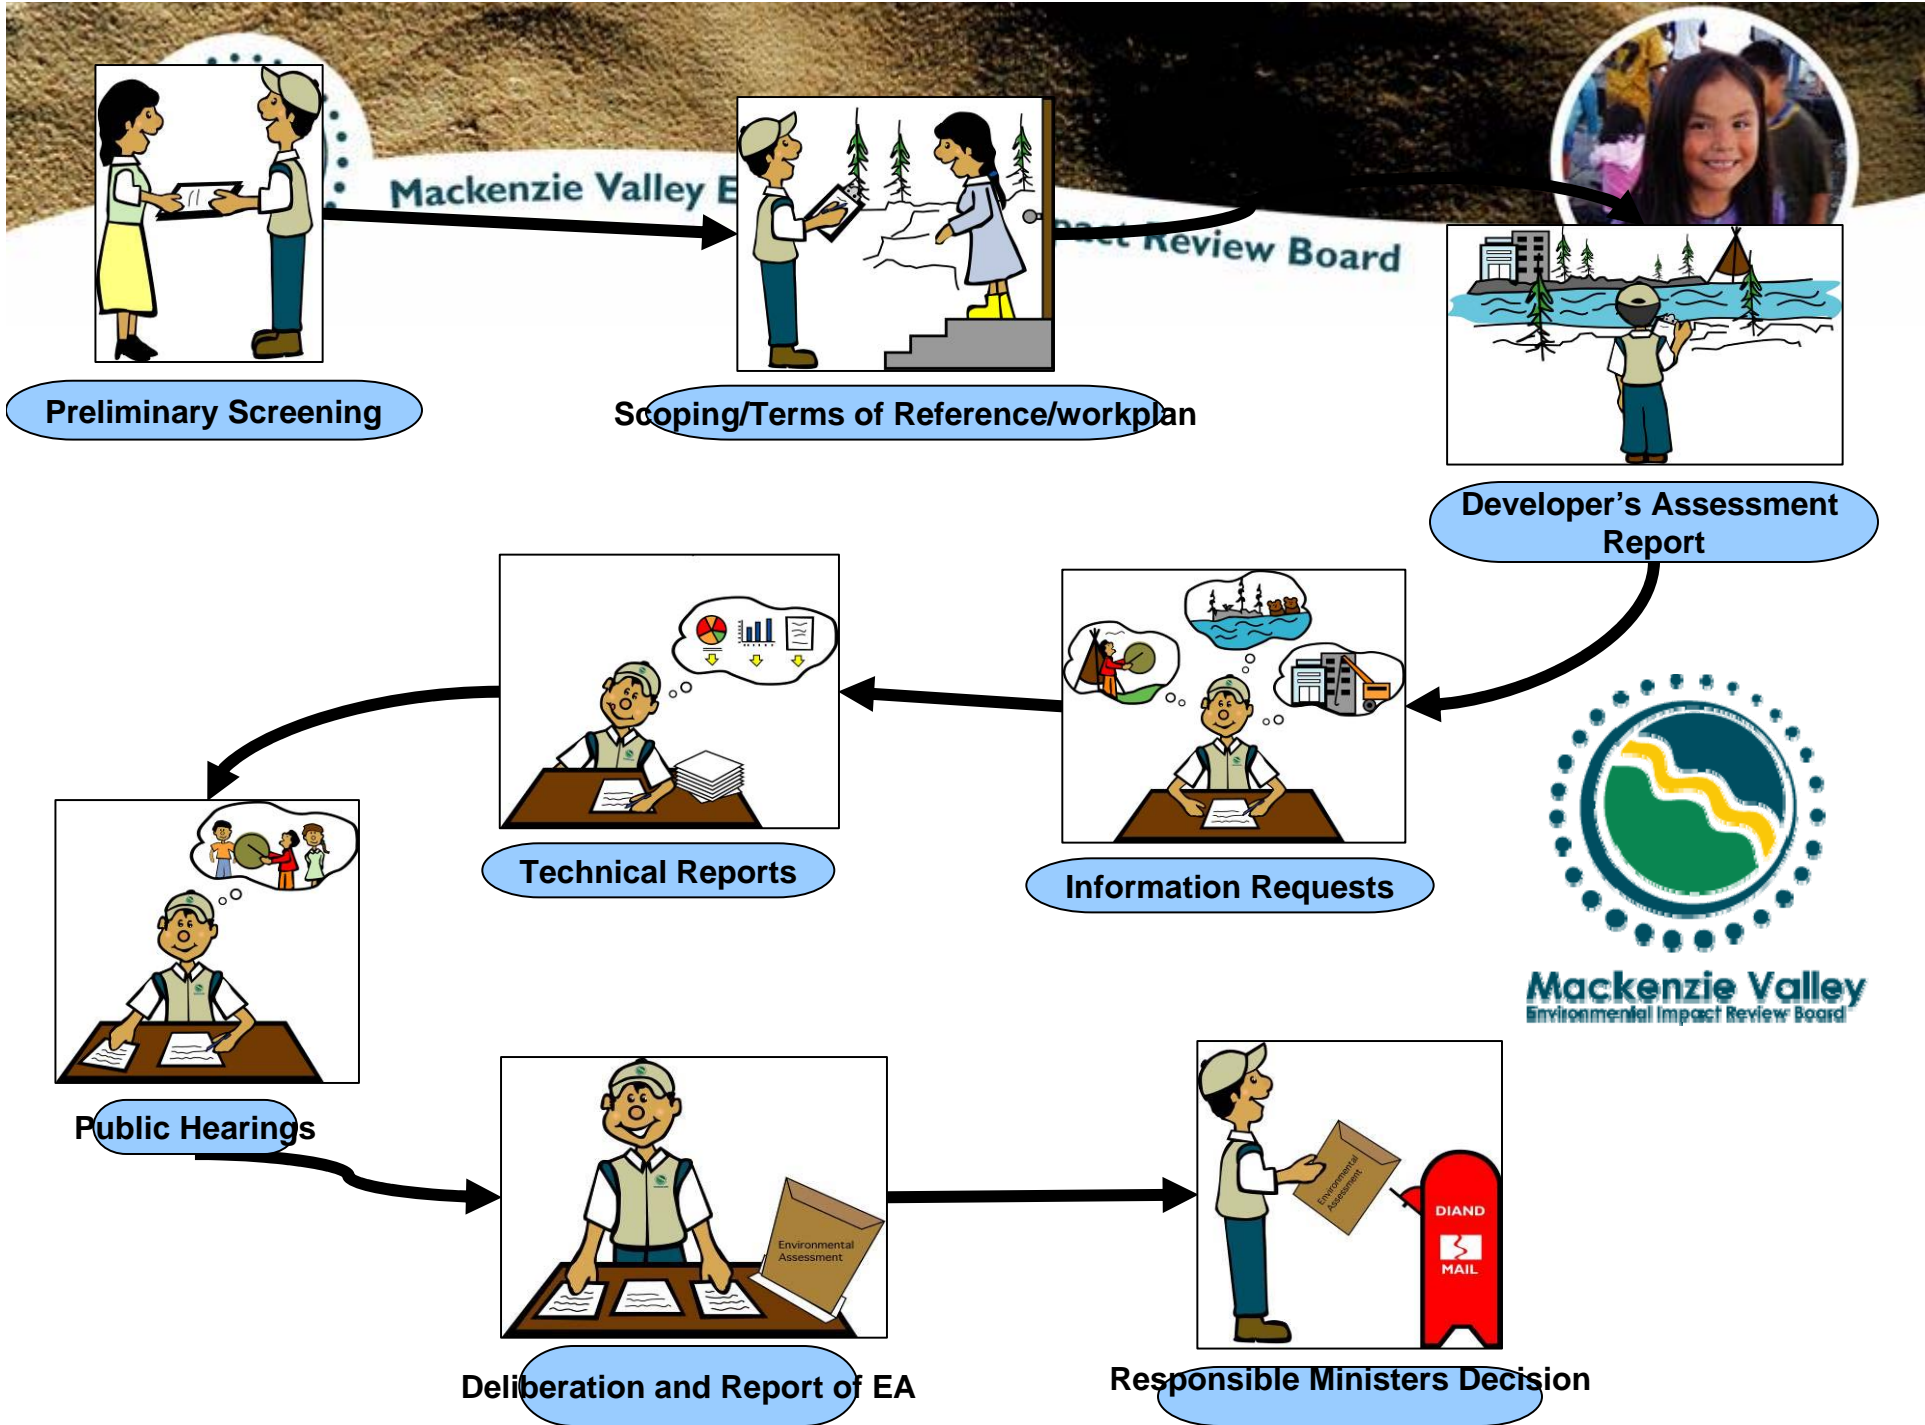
Mackenzie Valley E

Review Board

Preliminary Screening

Scoping/Terms of Reference/workplan

Developer's Assessment Report

Technical Reports

Information Requests

Mackenzie Valley
Environmental Impact Review Board

Public Hearings

Environmental Assessment

Environmental Assessment

DIAND

MAIL

Deliberation and Report of EA

Responsible Ministers Decision